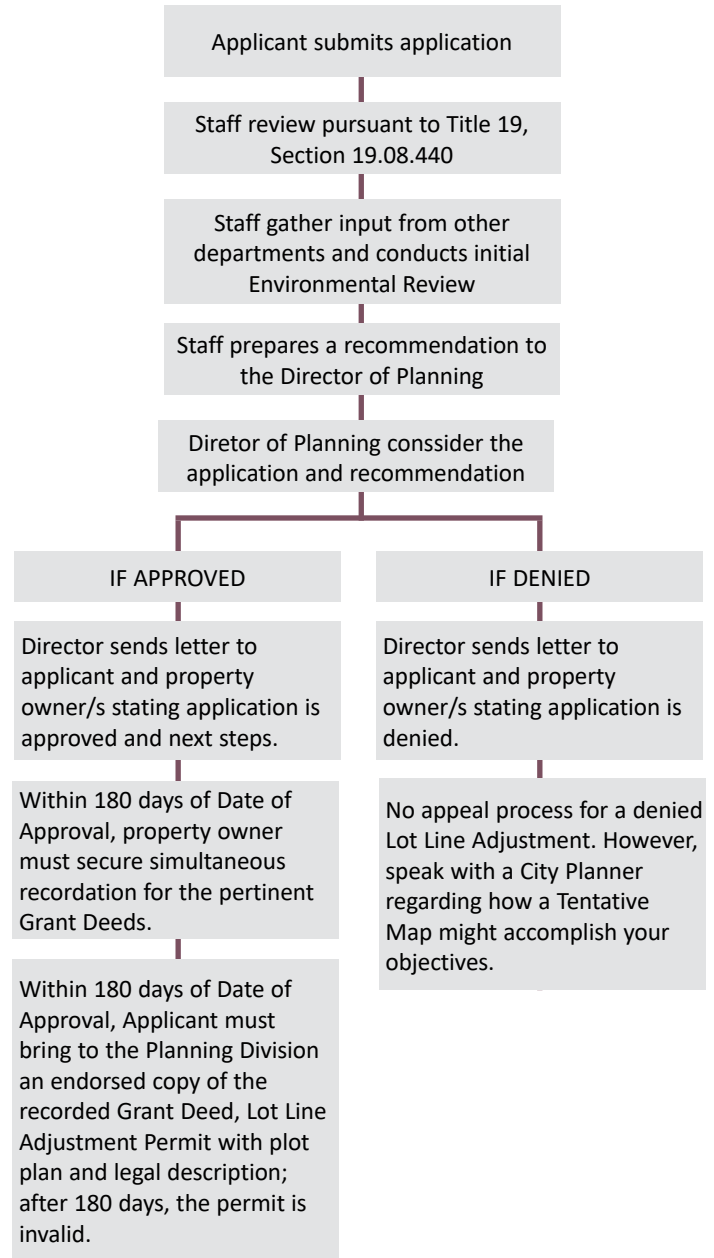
Applicant submits application

Staff review pursuant to Title 19, Section 19.08.440

Staff gather input from other departments and conducts initial Environmental Review

Staff prepares a recommendation to the Director of Planning

Diretor of Planning conssider the application and recommendation

IF APPROVED

Director sends letter to applicant and property owner/s stating application is approved and next steps.

Within 180 days of Date of Approval, property owner must secure simultaneous recordation for the pertinent Grant Deeds.

Within 180 days of Date of Approval, Applicant must bring to the Planning Division an endorsed copy of the recorded Grant Deed, Lot Line Adjustment Permit with plot plan and legal description; after 180 days, the permit is invalid.

IF DENIED

Director sends letter to applicant and property owner/s stating application is denied.

No appeal process for a denied Lot Line Adjustment. However, speak with a City Planner regarding how a Tentative Map might accomplish your objectives.